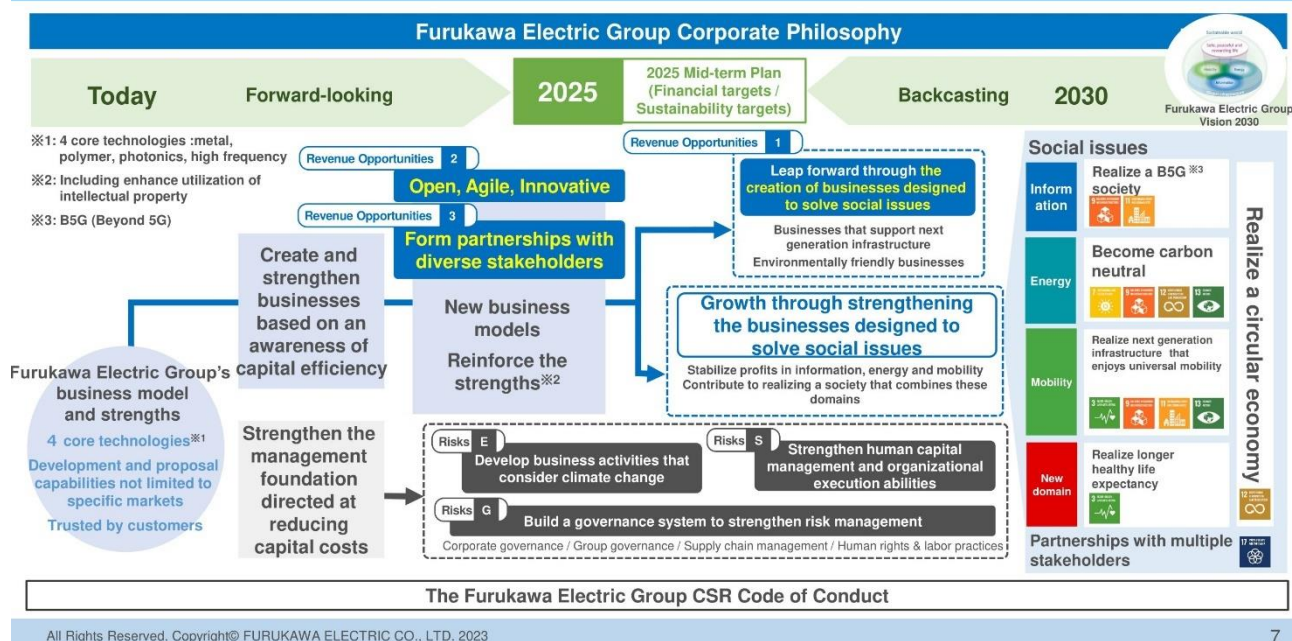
Furukawa Electric Group Corporate Philosophy

Today Forward-looking

2025

2025 Mid-term Plan (Financial targets / Sustainability targets)

Backcasting 2030

Furukawa Electric Group Vision 2030

※1: 4 core technologies :metal, polymer, photonics, high frequency

※2: Including enhance utilization of intellectual property

※3: B5G (Beyond 5G)

Revenue Opportunities 2

Open, Agile, Innovative

Revenue Opportunities 3

Form partnerships with diverse stakeholders

Revenue Opportunities 1

Leap forward through the creation of businesses designed to solve social issues

Businesses that support next generation infrastructure

Environmentally friendly businesses

Create and strengthen businesses based on an awareness of capital efficiency

New business models

Reinforce the strengths※2

Growth through strengthening the businesses designed to solve social issues

Stabilize profits in information, energy and mobility

Contribute to realizing a society that combines these domains

Furukawa Electric Group's business model and strengths

4 core technologies※1

Development and proposal capabilities not limited to specific markets

Trusted by customers

Strengthen the management foundation directed at reducing capital costs

Risks E

Develop business activities that consider climate change

Risks S

Strengthen human capital management and organizational execution abilities

Risks G

Build a governance system to strengthen risk management

Corporate governance / Group governance / Supply chain management / Human rights & labor practices

Social issues

Information

Realize a B5G ※3 society

Energy

Become carbon neutral

Mobility

Realize next generation infrastructure that enjoys universal mobility

New domain

Realize longer healthy life expectancy

Realize a circular economy

Partnerships with multiple stakeholders

The Furukawa Electric Group CSR Code of Conduct

All Rights Reserved, Copyright© FURUKAWA ELECTRIC CO., LTD. 2023

7